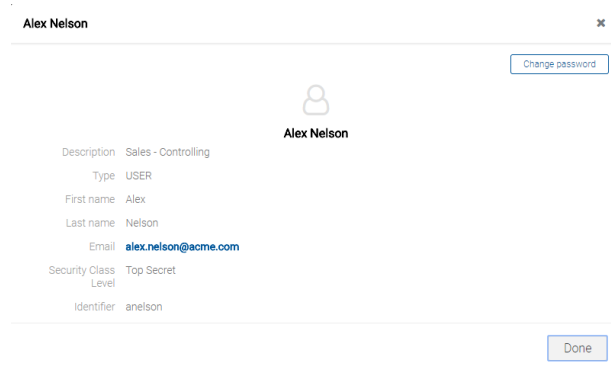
Alex Nelson

×

Change password

Alex Nelson

Description Sales - Controlling

Type USER

First name Alex

Last name Nelson

Email alex.nelson@acme.com

Security Class Level Top Secret

Identifier anelson

Done